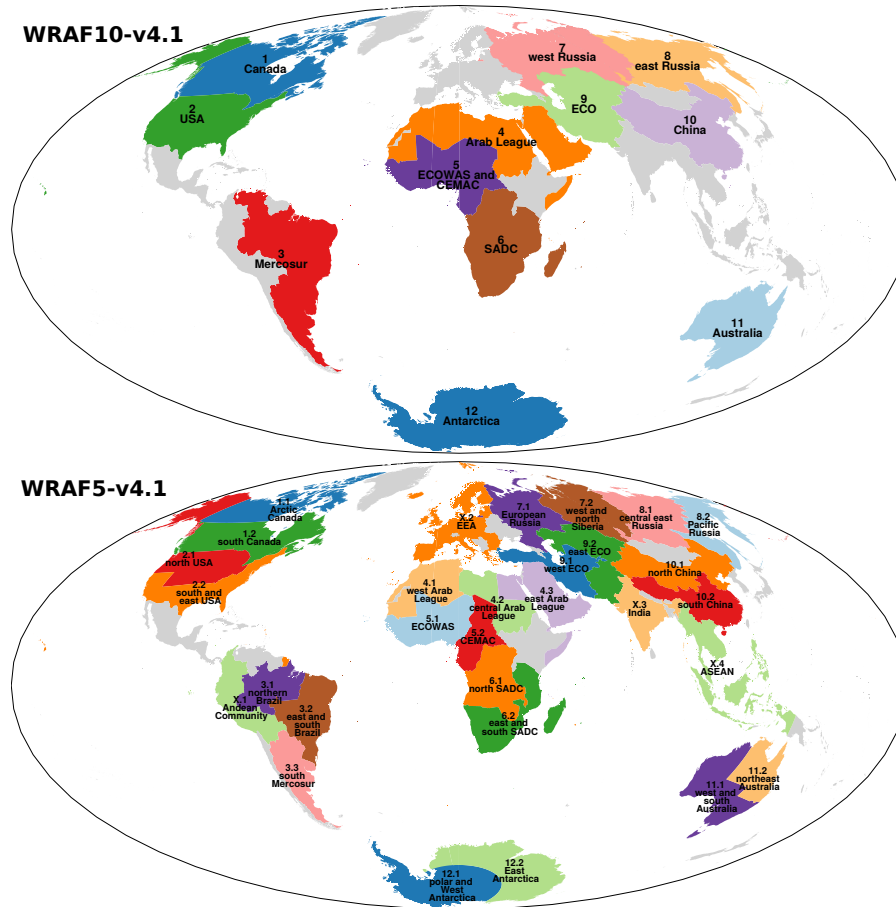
WRAF10-v4.1

1
Canada

2
USA

3
Mercosur

4
Arab League

5
ECOWAS and CEMAC

6
SADC

7
west Russia

8
east Russia

9
ECO

10
China

11
Australia

12
Antarctica

WRAF5-v4.1

1.1
Arctic Canada

1.2
south Canada

2.1
north USA

2.2
south and east USA

X.2
EEA

7.1
European Russia

7.2
west and north Siberia

8.1
central east Russia

8.2
Pacific Russia

9.2
east ECO

9.1
west ECO

10.1
north China

10.2
south China

X.3
India

4.1
west Arab League

4.2
central Arab League

4.3
east Arab League

5.1
ECOWAS

5.2
CEMAC

6.1
north SADC

6.2
east and south SADC

X.4
ASEAN

3.1
northern Brazil

X.1
Andean Community

3.2
east and south Brazil

3.3
south Mercosur

11.1
west and south Australia

11.2
northeast Australia

12.1
polar and West Antarctica

12.2
East Antarctica